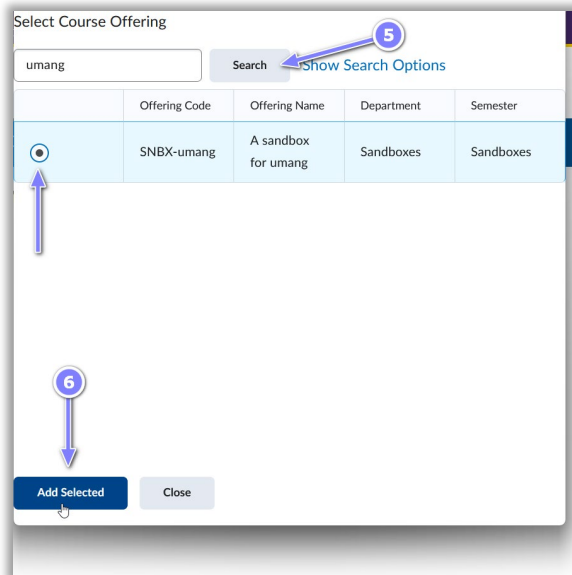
Select Course Offering

umang

Search

5

Show Search Options

| | Offering Code | Offering Name | Department | Semester |
|---|---|---|---|---|
| | SNBX-umang | A sandbox for umang | Sandboxes | Sandboxes |

6

Add Selected

Close